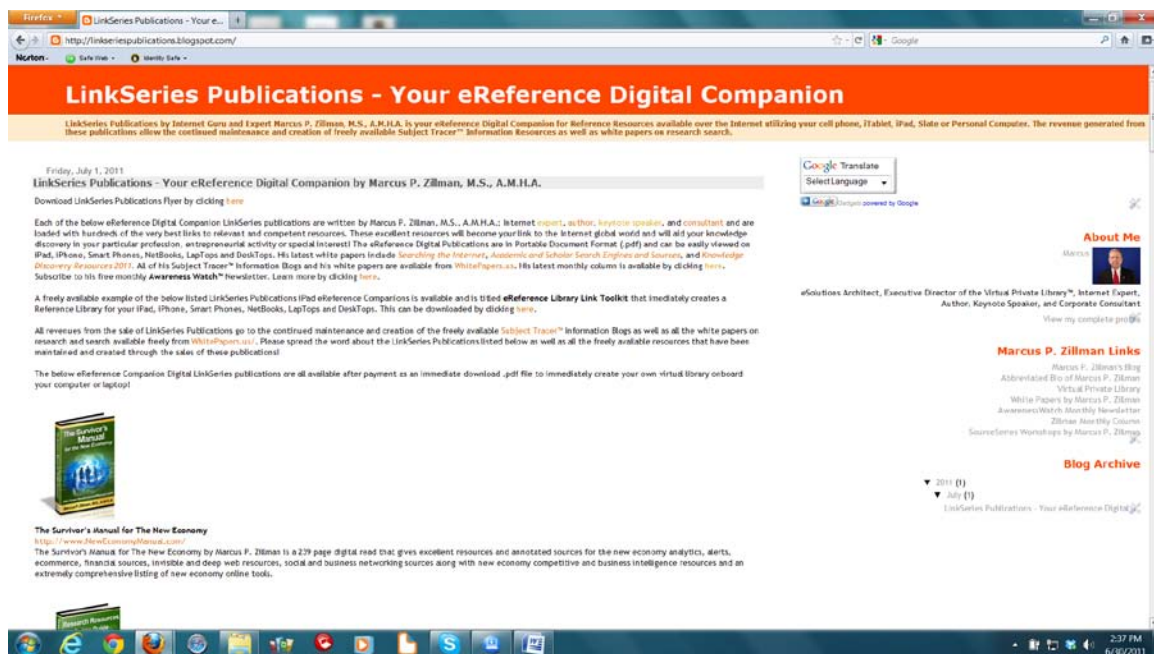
Firefox LinkSeries Publications - Your e... +

http://linkseriespublications.blogspot.com/ Google

Norton Safe Web Identity Safe

LinkSeries Publications - Your eReference Digital Companion

LinkSeries Publications by Internet Guru and Expert Marcus P. Zillman, M.S., A.M.H.A. is your eReference Digital Companion for Reference Resources available over the Internet utilizing your cell phone, iTablet, iPad, Slate or Personal Computer. The revenue generated from these publications allow the continued maintenance and creation of freely available Subject Tracer™ Information Resources as well as white papers on research search.

Friday, July 1, 2011

LinkSeries Publications - Your eReference Digital Companion by Marcus P. Zillman, M.S., A.M.H.A.

Download LinkSeries Publications Flyer by clicking here

Each of the below eReference Digital Companion LinkSeries publications are written by Marcus P. Zillman, M.S., A.M.H.A.: Internet expert, author, keynote speaker, and consultant and are loaded with hundreds of the very best links to relevant and competent resources. These excellent resources will become your link to the Internet global world and will aid your knowledge discovery in your particular profession, entrepreneurial activity or special interest! The eReference Digital Publications are in Portable Document Format (.pdf) and can be easily viewed on iPad, iPhone, Smart Phones, NetBooks, LapTops and DeskTops. His latest white papers include Searching the Internet, Academic and Scholar Search Engines and Sources, and Knowledge Discovery Resources 2011. All of his Subject Tracer™ Information Blogs and his white papers are available from WhitePapers.us. His latest monthly column is available by clicking here. Subscribe to his free monthly Awareness Watch™ Newsletter. Learn more by clicking here.

A freely available example of the below listed LinkSeries Publications iPad eReference Companions is available and is titled eReference Library Link Toolkit that imediately creates a Reference Library for your iPad, iPhone, Smart Phones, NetBooks, LapTops and DeskTops. This can be downloaded by clicking here.

All revenues from the sale of LinkSeries Publications go to the continued maintenance and creation of the freely available Subject Tracer™ Information Blogs as well as all the white papers on research and search available freely from WhitePapers.us/. Please spread the word about the LinkSeries Publications listed below as well as all the freely available resources that have been maintained and created through the sales of these publications!

The below eReference Companion Digital LinkSeries publications are all available after payment as an immediate download .pdf file to immediately create your own virtual library onboard your computer or laptop!

The Survivor's Manual for the New Economy

The Survivor's Manual for The New Economy
http://www.NewEconomyManual.com/
The Survivor's Manual for The New Economy by Marcus P. Zillman is a 239 page digital read that gives excellent resources and annotated sources for the new economy analytics, alerts, ecommerce, financial sources, invisible and deep web resources, social and business networking sources along with new economy competitive and business intelligence resources and an extremely comprehensive listing of new economy online tools.

Research Resources

Google Translate
Select Language
Gadgets powered by Google

About Me
Marcus
eSolutions Architect, Executive Director of the Virtual Private Library™, Internet Expert, Author, Keynote Speaker, and Corporate Consultant
View my complete profile

Marcus P. Zillman Links
Marcus P. Zillman's Blog
Abbreviated Bio of Marcus P. Zillman
Virtual Private Library
White Papers by Marcus P. Zillman
AwarenessWatch Monthly Newsletter
Zillman Monthly Column
SourceSeries Workshops by Marcus P. Zillman

Blog Archive
▼ 2011 (1)
▼ July (1)
LinkSeries Publications - Your eReference Digital...

2:37 PM
6/30/2011